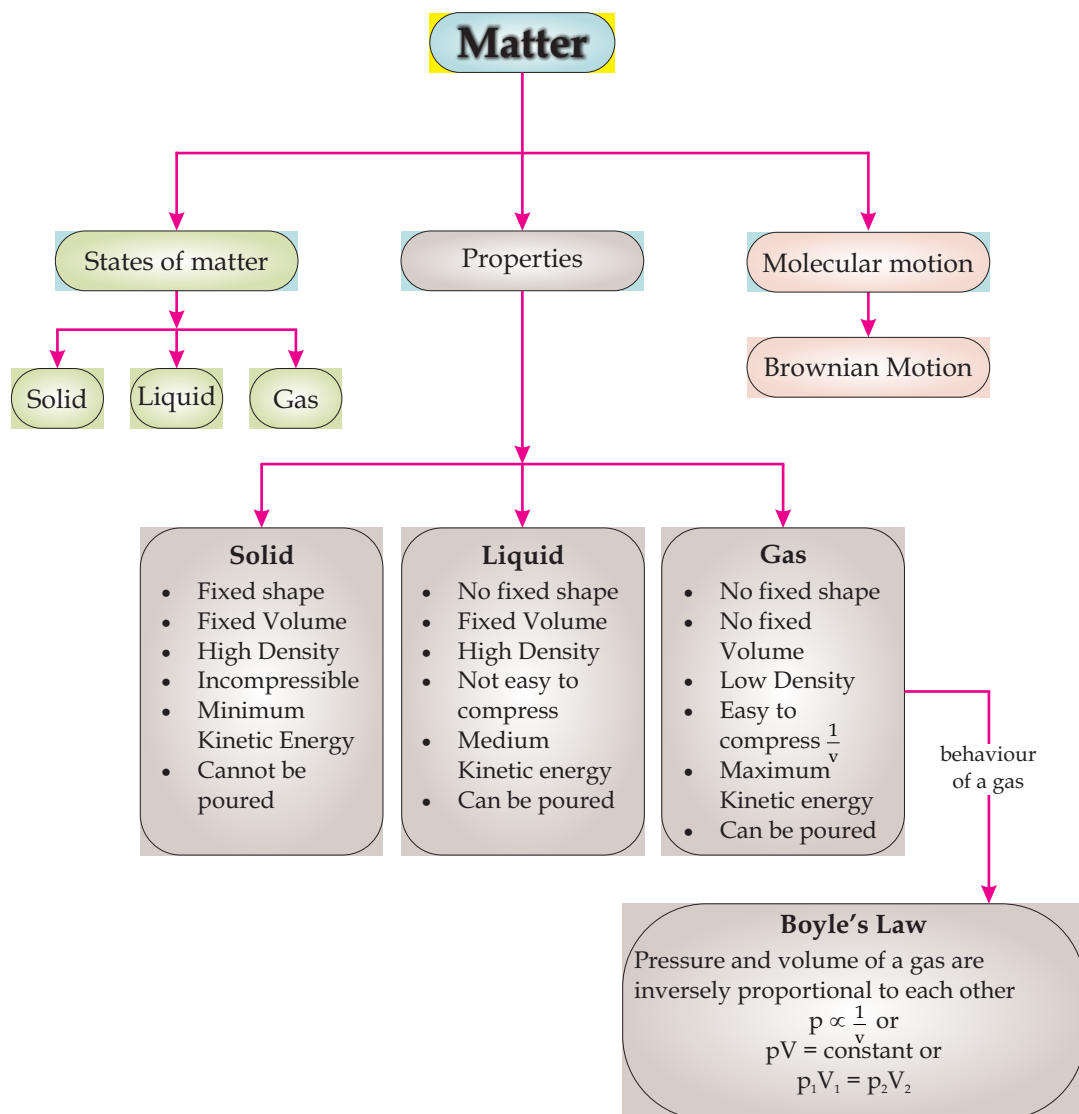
Matter

States of matter

Properties

Molecular motion

Solid

Liquid

Gas

Brownian Motion

**Solid**
- Fixed shape
- Fixed Volume
- High Density
- Incompressible
- Minimum Kinetic Energy
- Cannot be poured

**Liquid**
- No fixed shape
- Fixed Volume
- High Density
- Not easy to compress
- Medium Kinetic energy
- Can be poured

**Gas**
- No fixed shape
- No fixed Volume
- Low Density
- Easy to compress $\frac{1}{v}$
- Maximum Kinetic energy
- Can be poured

behaviour of a gas

**Boyle's Law**
Pressure and volume of a gas are inversely proportional to each other
$p \propto \frac{1}{v}$ or
pV = constant or
$p_1V_1 = p_2V_2$